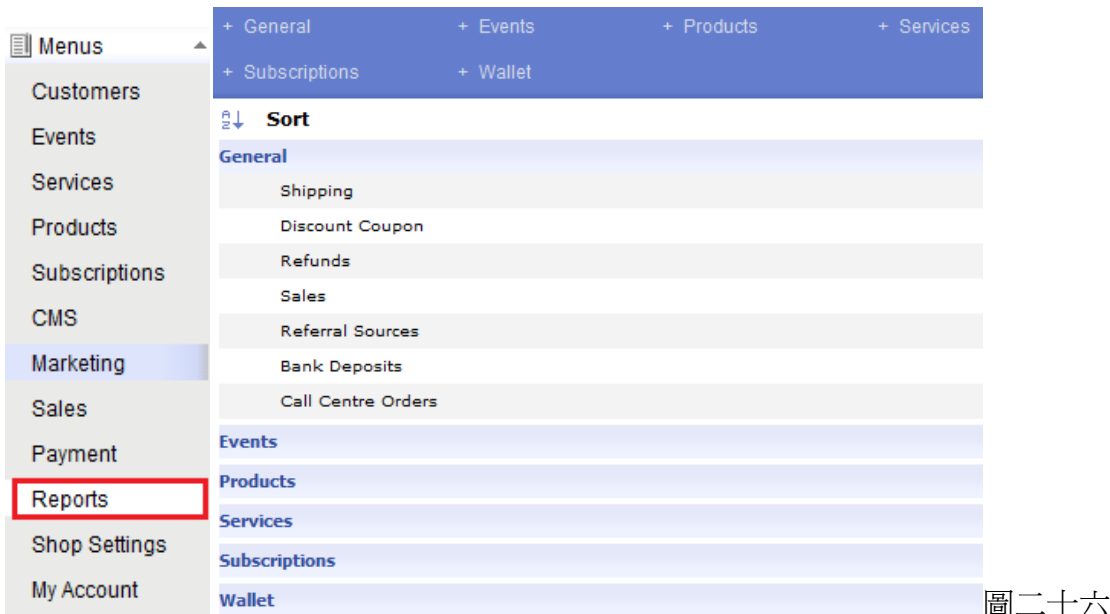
Menus

Customers
Events
Services
Products
Subscriptions
CMS
Marketing
Sales
Payment
Reports
Shop Settings
My Account

+ General
+ Events
+ Products
+ Services
+ Subscriptions
+ Wallet

Sort

General
Shipping
Discount Coupon
Refunds
Sales
Referral Sources
Bank Deposits
Call Centre Orders
Events
Products
Services
Subscriptions
Wallet

圖二十六